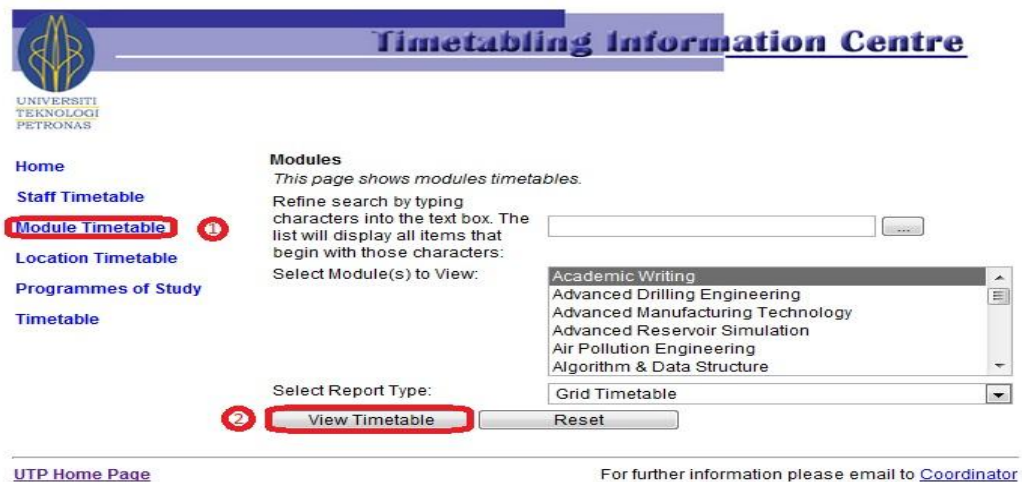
UNIVERSITI TEKNOLOGI PETRONAS

Timetabling Information Centre

Home
Staff Timetable
Module Timetable
1
Location Timetable
Programmes of Study
Timetable

Modules
This page shows modules timetables.

Refine search by typing characters into the text box. The list will display all items that begin with those characters:
...

Select Module(s) to View:
Academic Writing
Advanced Drilling Engineering
Advanced Manufacturing Technology
Advanced Reservoir Simulation
Air Pollution Engineering
Algorithm & Data Structure

Select Report Type:
Grid Timetable

2
View Timetable
Reset

UTP Home Page
For further information please email to Coordinator